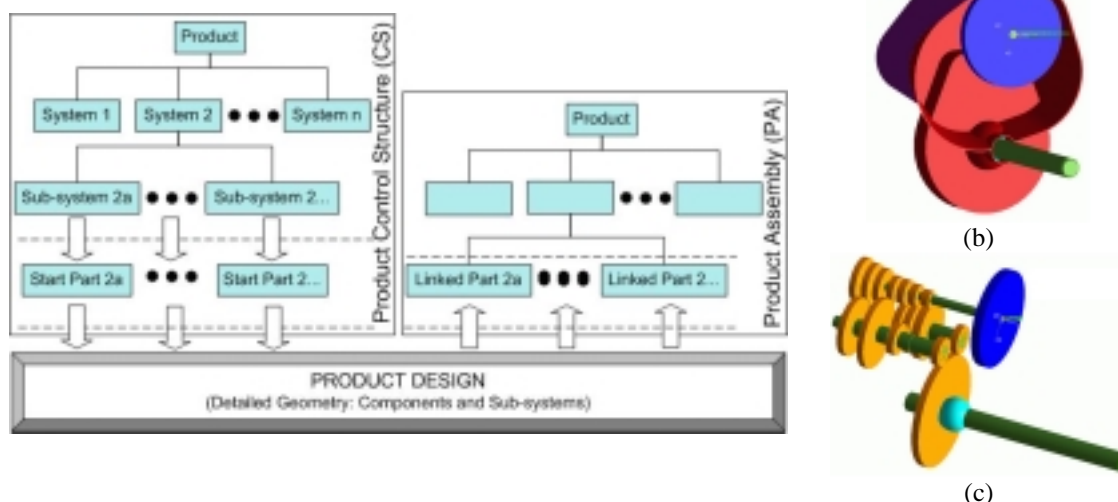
Product

System 1

System 2

●●●

System n

Sub-system 2a

●●●

Sub-system 2...

Start Part 2a

●●●

Start Part 2...

Product Control Structure (CS)

Product

●●●

Linked Part 2a

●●●

Linked Part 2...

Product Assembly (PA)

PRODUCT DESIGN
(Detailed Geometry: Components and Sub-systems)

(b)

(c)